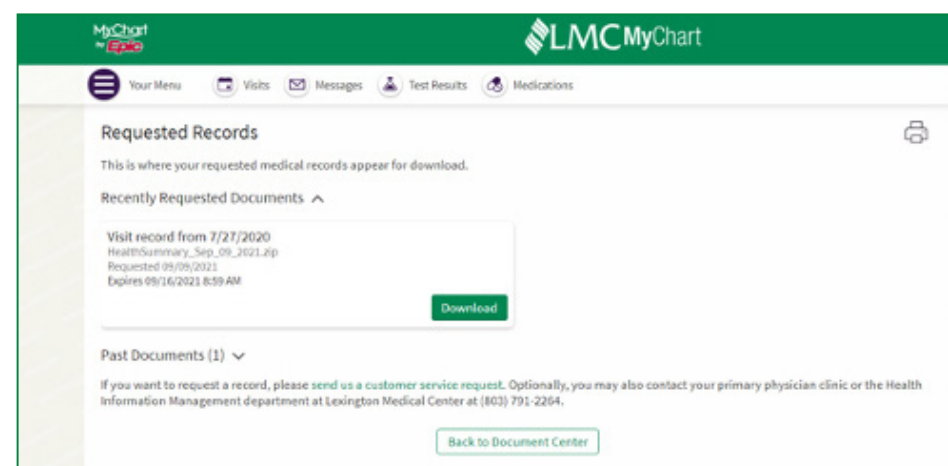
MyChart by Epic

LMC MyChart

Your Menu Visits Messages Test Results Medications

Requested Records

This is where your requested medical records appear for download.

Recently Requested Documents

Visit record from 7/27/2020
HealthSummary_Sep_09_2021.zip
Requested 09/09/2021
Expires 09/16/2021 8:59 AM

Download

Past Documents (1)

If you want to request a record, please send us a customer service request. Optionally, you may also contact your primary physician clinic or the Health Information Management department at Lexington Medical Center at (803) 791-2264.

Back to Document Center